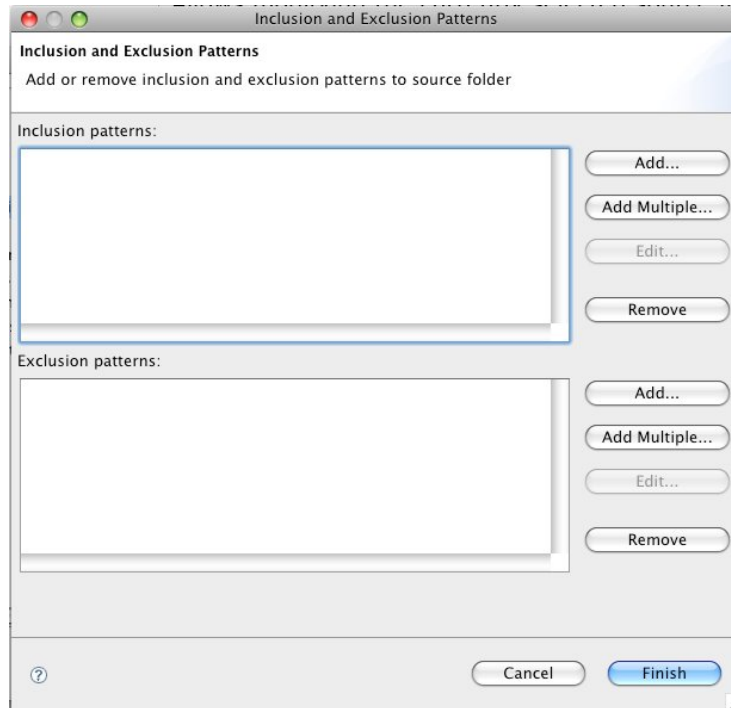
Inclusion and Exclusion Patterns

Inclusion and Exclusion Patterns

Add or remove inclusion and exclusion patterns to source folder

Inclusion patterns:

Add...

Add Multiple...

Edit...

Remove

Exclusion patterns:

Add...

Add Multiple...

Edit...

Remove

?

Cancel

Finish